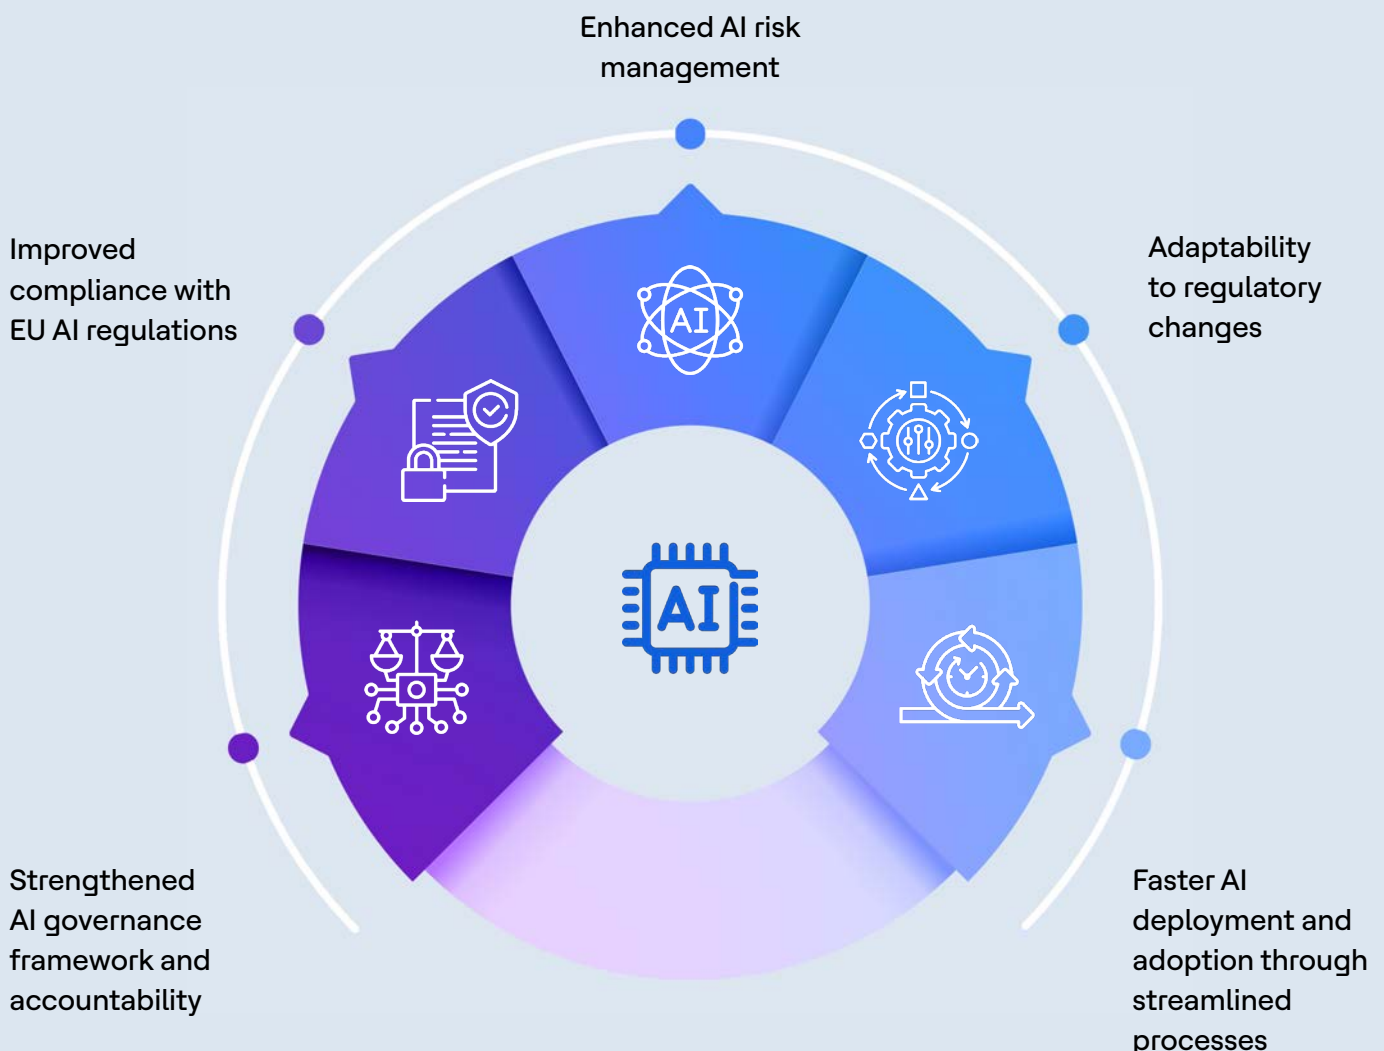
Enhanced AI risk management

Improved compliance with EU AI regulations

Adaptability to regulatory changes

AI

AI

Strengthened AI governance framework and accountability

Faster AI deployment and adoption through streamlined processes